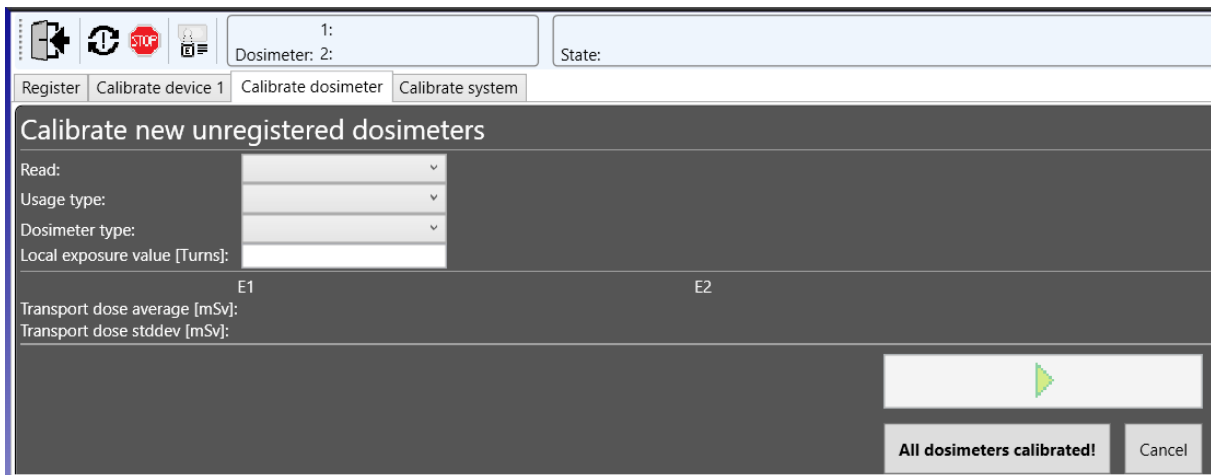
STOP

1:
Dosimeter: 2:

State:

Register | Calibrate device 1 | Calibrate dosimeter | Calibrate system

Calibrate new unregistered dosimeters

Read:
Usage type:
Dosimeter type:
Local exposure value [Turns]:

E1
E2
Transport dose average [mSv]:
Transport dose stddev [mSv]:

All dosimeters calibrated!
Cancel